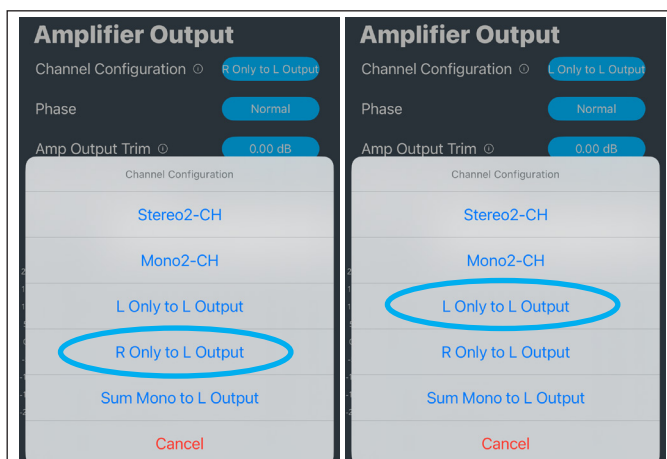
Amplifier Output

Channel Configuration ⓘ R Only to L Output

Phase Normal

Amp Output Trim ⓘ 0.00 dB

Channel Configuration

Stereo2-CH

Mono2-CH

L Only to L Output

R Only to L Output

Sum Mono to L Output

Cancel

Amplifier Output

Channel Configuration ⓘ L Only to L Output

Phase Normal

Amp Output Trim ⓘ 0.00 dB

Channel Configuration

Stereo2-CH

Mono2-CH

L Only to L Output

R Only to L Output

Sum Mono to L Output

Cancel